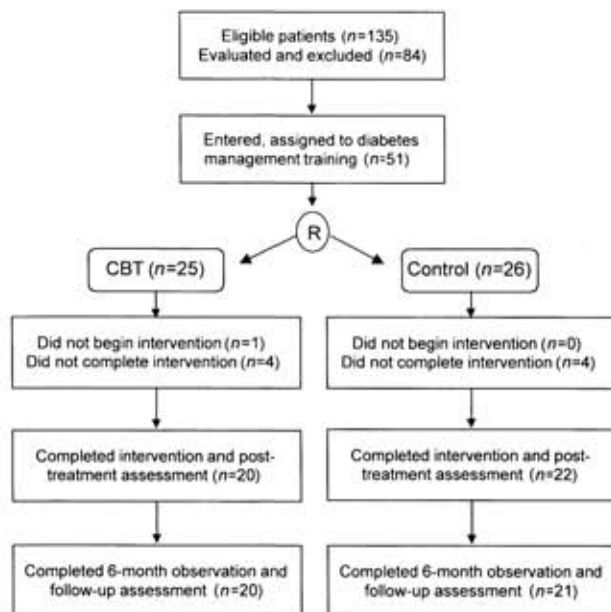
Eligible patients ($n$=135)
Evaluated and excluded ($n$=84)

Entered, assigned to diabetes management training ($n$=51)

R

CBT ($n$=25)

Did not begin intervention ($n$=1)
Did not complete intervention ($n$=4)

Completed intervention and post-treatment assessment ($n$=20)

Completed 6-month observation and follow-up assessment ($n$=20)

Control ($n$=26)

Did not begin intervention ($n$=0)
Did not complete intervention ($n$=4)

Completed intervention and post-treatment assessment ($n$=22)

Completed 6-month observation and follow-up assessment ($n$=21)